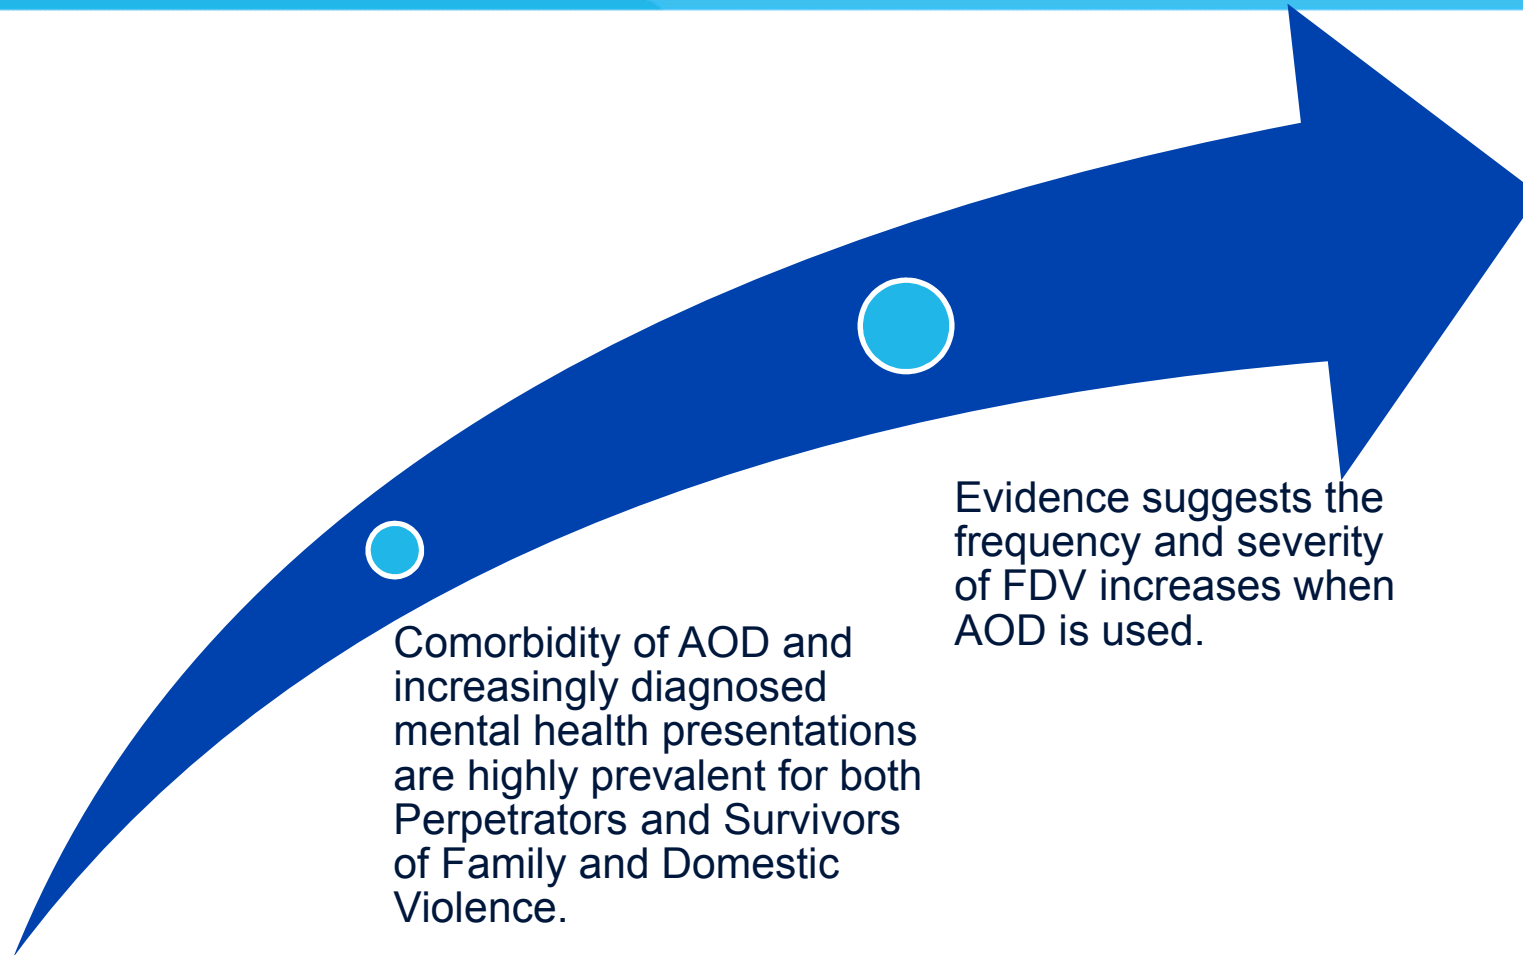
Comorbidity of AOD and increasingly diagnosed mental health presentations are highly prevalent for both Perpetrators and Survivors of Family and Domestic Violence.

Evidence suggests the frequency and severity of FDV increases when AOD is used.